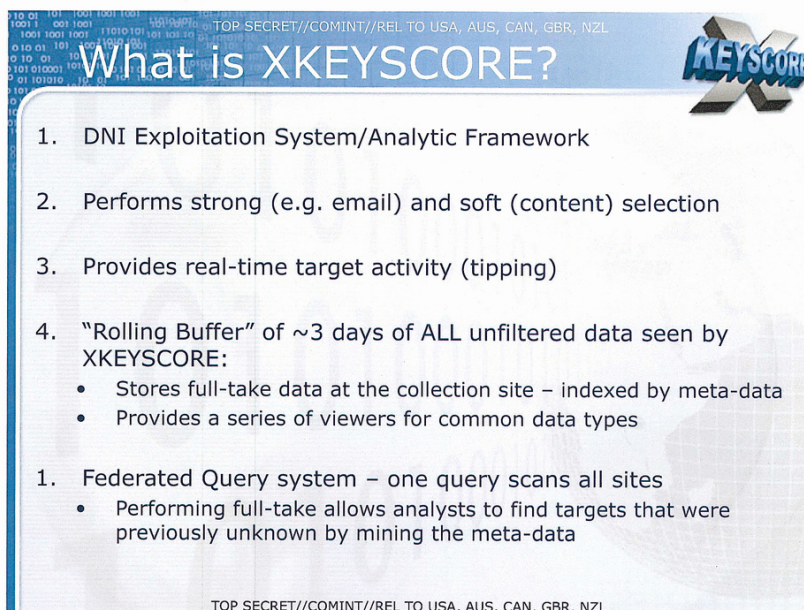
TOP SECRET//COMINT//REL TO USA, AUS, CAN, GBR, NZL

What is XKEYSCORE?

KEYSCORE

1. DNI Exploitation System/Analytic Framework

2. Performs strong (e.g. email) and soft (content) selection

3. Provides real-time target activity (tipping)

4. "Rolling Buffer" of ~3 days of ALL unfiltered data seen by XKEYSCORE:
• Stores full-take data at the collection site – indexed by meta-data
• Provides a series of viewers for common data types

1. Federated Query system – one query scans all sites
• Performing full-take allows analysts to find targets that were previously unknown by mining the meta-data

TOP SECRET//COMINT//REL TO USA, AUS, CAN, GBR, NZL